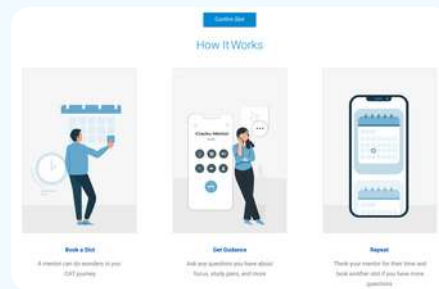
Confirm Slot

How It Works

Book a Slot

A mentor can do wonders in your CAT journey

Get Guidance

Ask any questions you have about focus, study plans, and more

Repeat

Thank your mentor for their time and book another slot if you have more questions